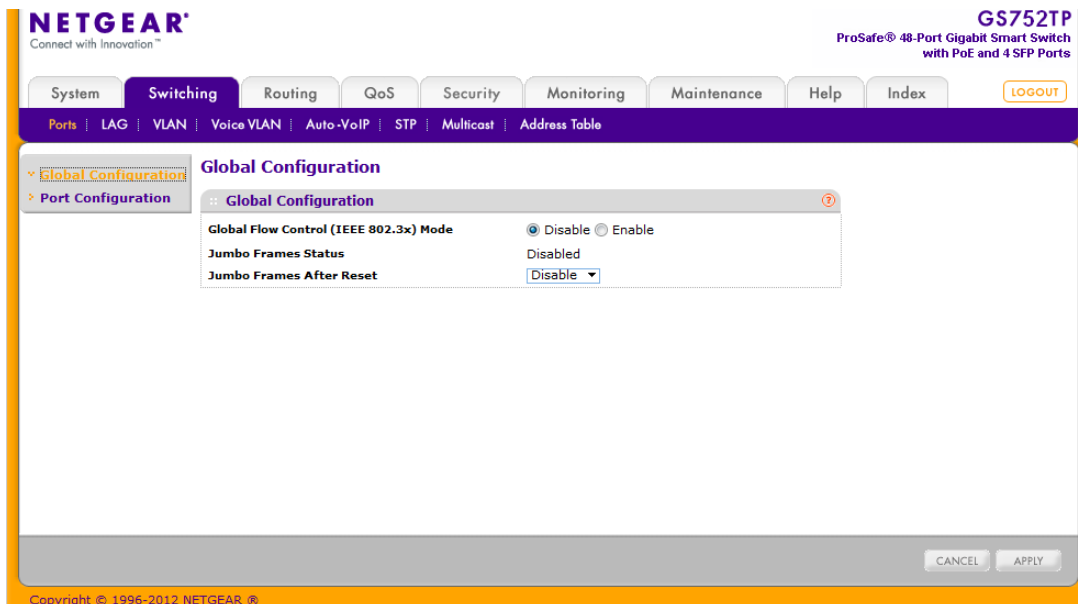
NETGEAR®
Connect with Innovation™

GS752TP
ProSafe® 48-Port Gigabit Smart Switch with PoE and 4 SFP Ports

System | Switching | Routing | QoS | Security | Monitoring | Maintenance | Help | Index

LOGOUT

Ports | LAG | VLAN | Voice VLAN | Auto-VoIP | STP | Multicast | Address Table

Global Configuration
Port Configuration

Global Configuration

Global Configuration

| Global Flow Control (IEEE 802.3x) Mode | Disable Enable |
|---|---|
| Jumbo Frames Status | Disabled |
| Jumbo Frames After Reset | Disable |

CANCEL APPLY

Copyright © 1996-2012 NETGEAR ®